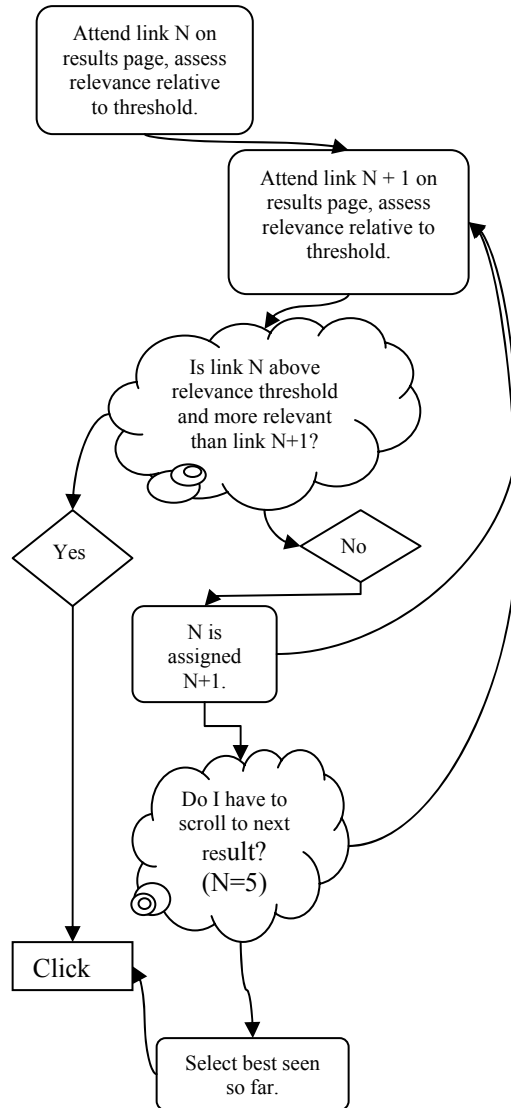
Attend link N on results page, assess relevance relative to threshold.

Attend link N + 1 on results page, assess relevance relative to threshold.

Is link N above relevance threshold and more relevant than link N+1?

Yes

No

N is assigned N+1.

Do I have to scroll to next result? (N=5)

Click

Select best seen so far.